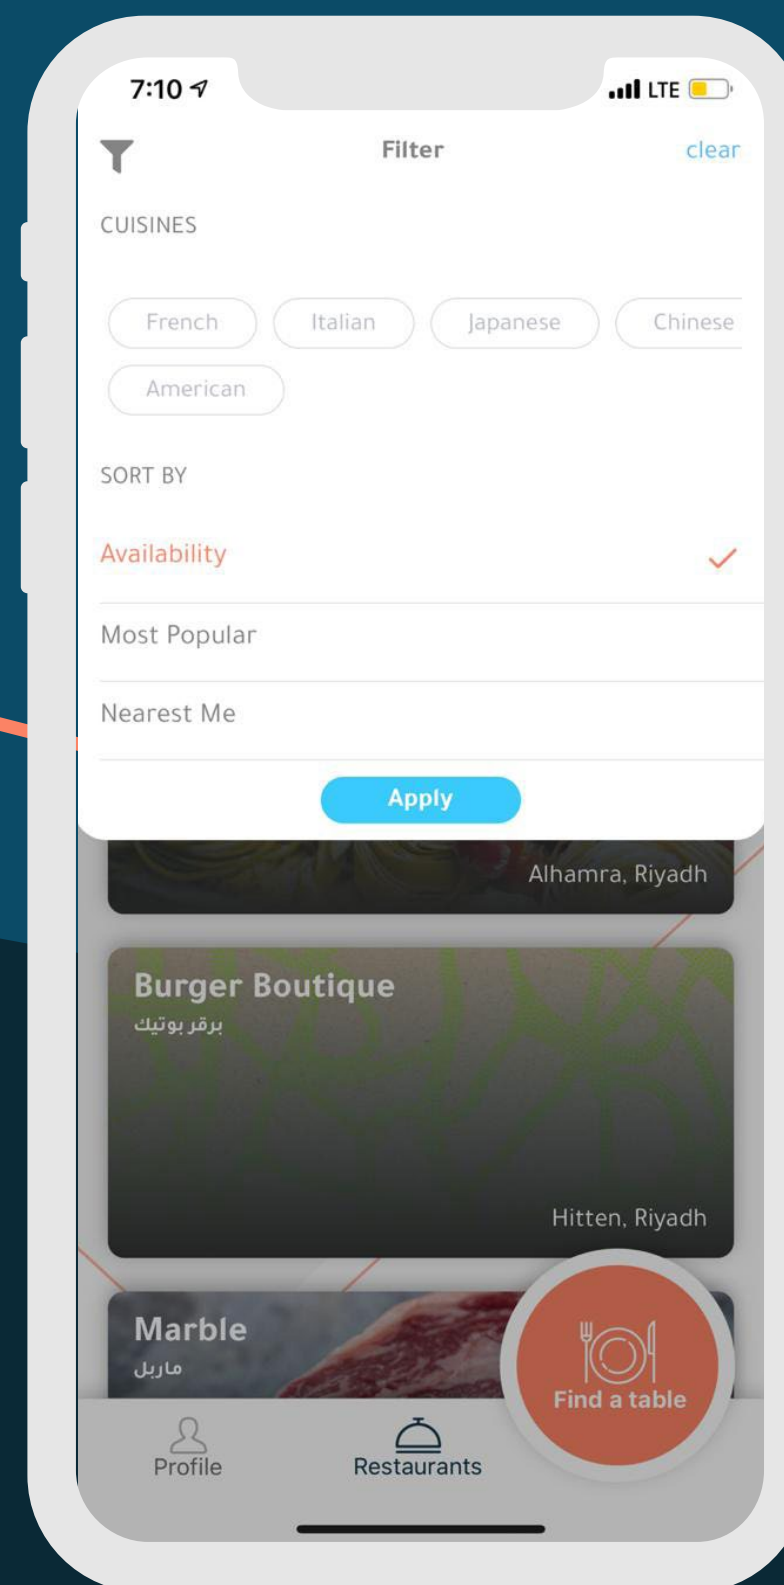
7:10

LTE

Filter

clear

CUISINES

French

Italian

Japanese

Chinese

American

SORT BY

Availability

Most Popular

Nearest Me

Apply

Alhamra, Riyadh

Burger Boutique

برقر بوتيك

Hitten, Riyadh

Marble

ماربل

Find a table

Profile

Restaurants